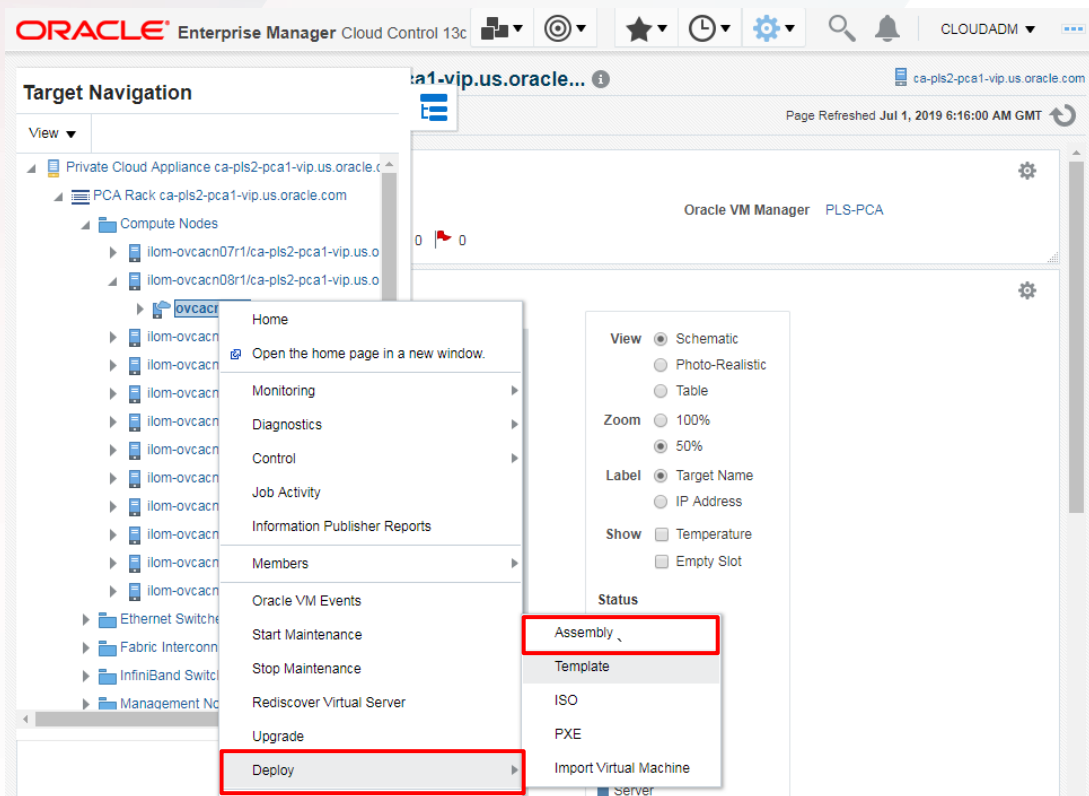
ORACLE Enterprise Manager Cloud Control 13c

CLOUDADM

Target Navigation

View

Private Cloud Appliance ca-pls2-pca1-vip.us.oracle.c

PCA Rack ca-pls2-pca1-vip.us.oracle.com

Compute Nodes

ilom-ovcacn07r1/ca-pls2-pca1-vip.us.o

ilom-ovcacn08r1/ca-pls2-pca1-vip.us.o

ovcacn

ilom-ovcacn

ilom-ovcacn

ilom-ovcacn

ilom-ovcacn

ilom-ovcacn

ilom-ovcacn

ilom-ovcacn

ilom-ovcacn

ilom-ovcacn

ilom-ovcacn

Ethernet Switche

Fabric Interconn

InfiniBand Switc

Management No

ca1-vip.us.oracle...

ca-pls2-pca1-vip.us.oracle.com

Page Refreshed Jul 1, 2019 6:16:00 AM GMT

Oracle VM Manager PLS-PCA

0 0

Home

Open the home page in a new window.

Monitoring

Diagnostics

Control

Job Activity

Information Publisher Reports

Members

Oracle VM Events

Start Maintenance

Stop Maintenance

Rediscover Virtual Server

Upgrade

Deploy

Assembly

Template

ISO

PXE

Import Virtual Machine

View Schematic

Photo-Realistic

Table

Zoom 100%

50%

Label Target Name

IP Address

Show Temperature

Empty Slot

Status

Server